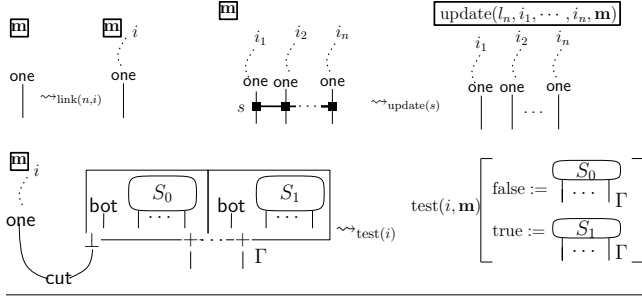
$\mathbf{m}$ one $\rightsquigarrow_{\text{link}(n,i)}$ $\mathbf{m}$ $i$ one

$\mathbf{m}$ $i_1$ $i_2$ $i_n$ one one one $s$ $\cdots$ $\rightsquigarrow_{\text{update}(s)}$ $\text{update}(l_n, i_1, \cdots, i_n, \mathbf{m})$ $i_1$ $i_2$ $i_n$ one one one $\cdots$

$\mathbf{m}$ $i$ one cut bot $S_0$ $\cdots$ bot $S_1$ $\cdots$ $\perp$ $+$ $\cdots$ $+$ $\Gamma$ $\rightsquigarrow_{\text{test}(i)}$ $\text{test}(i, \mathbf{m})$ false := $S_0$ $\cdots$ $\Gamma$ true := $S_1$ $\cdots$ $\Gamma$